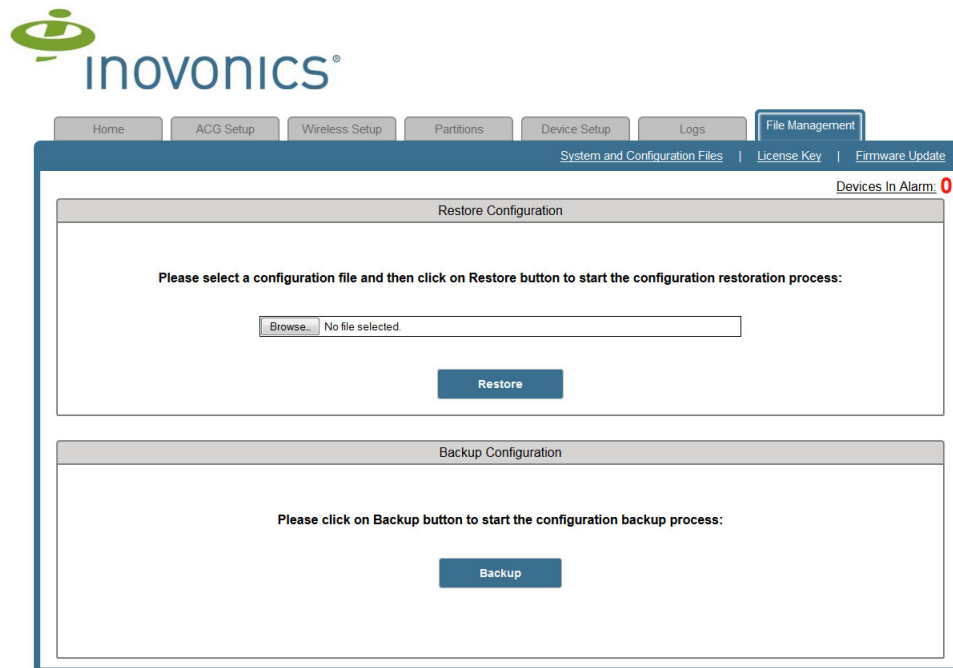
inovonics®

Home | ACG Setup | Wireless Setup | Partitions | Device Setup | Logs | File Management

System and Configuration Files | License Key | Firmware Update

Devices In Alarm: 0

Restore Configuration

Please select a configuration file and then click on Restore button to start the configuration restoration process:

Browse... No file selected.

Restore

Backup Configuration

Please click on Backup button to start the configuration backup process:

Backup